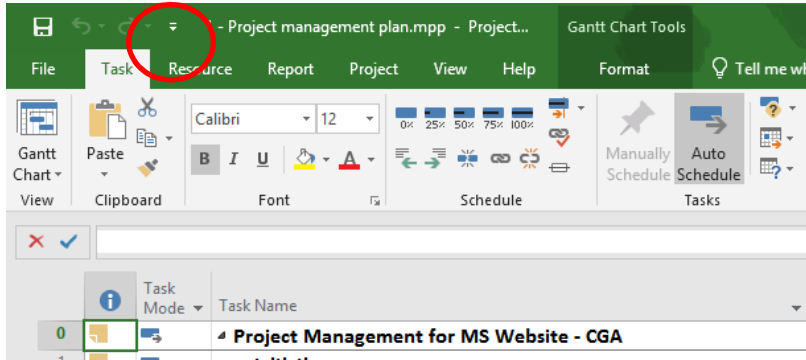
- Project management plan.mpp - Project... Gantt Chart Tools

File Task Resource Report Project View Help Format Tell me wh

Gantt Chart
View

Paste
Clipboard

Calibri 12
B I U A
Font

0% 25% 50% 75% 100%
Schedule

Manually Schedule Auto Schedule
Tasks

| | Task Mode | Task Name |
|---|---|---|
| 0 | | Project Management for MS Website - CGA |